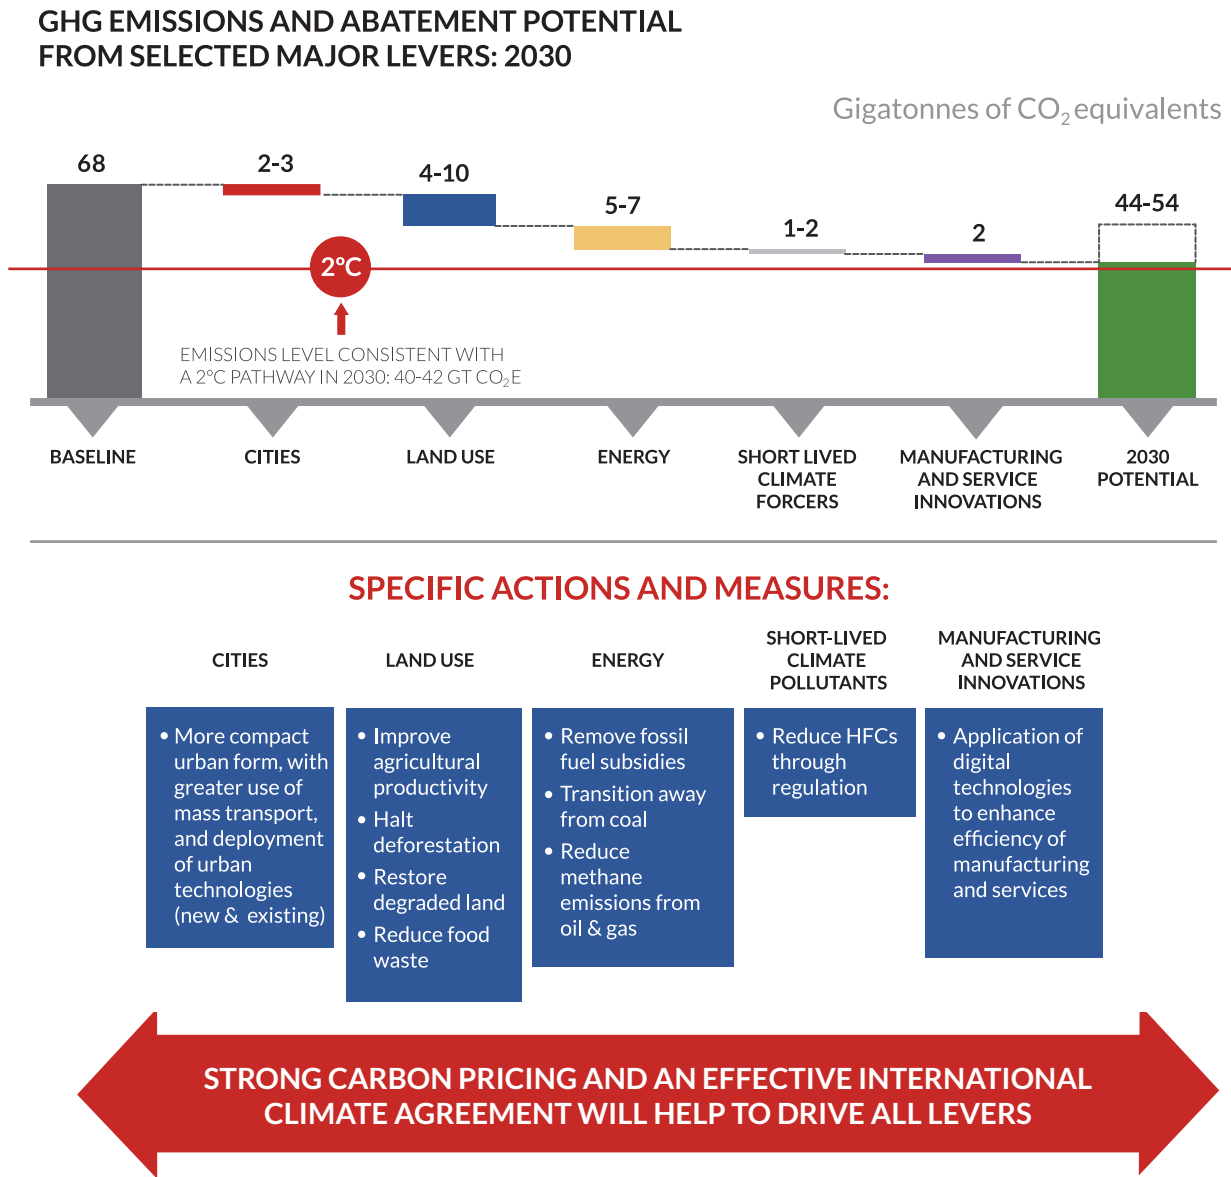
GHG EMISSIONS AND ABATEMENT POTENTIAL FROM SELECTED MAJOR LEVERS: 2030

Gigatonnes of $CO_2$ equivalents

68

2-3

4-10

5-7

1-2

2

44-54

2°C

EMISSIONS LEVEL CONSISTENT WITH A 2°C PATHWAY IN 2030: 40-42 GT $CO_2$E

BASELINE

CITIES

LAND USE

ENERGY

SHORT LIVED CLIMATE FORCERS

MANUFACTURING AND SERVICE INNOVATIONS

2030 POTENTIAL

SPECIFIC ACTIONS AND MEASURES:

CITIES

LAND USE

ENERGY

SHORT-LIVED CLIMATE POLLUTANTS

MANUFACTURING AND SERVICE INNOVATIONS

• More compact urban form, with greater use of mass transport, and deployment of urban technologies (new & existing)

• Improve agricultural productivity
• Halt deforestation
• Restore degraded land
• Reduce food waste

• Remove fossil fuel subsidies
• Transition away from coal
• Reduce methane emissions from oil & gas

• Reduce HFCs through regulation

• Application of digital technologies to enhance efficiency of manufacturing and services

STRONG CARBON PRICING AND AN EFFECTIVE INTERNATIONAL CLIMATE AGREEMENT WILL HELP TO DRIVE ALL LEVERS